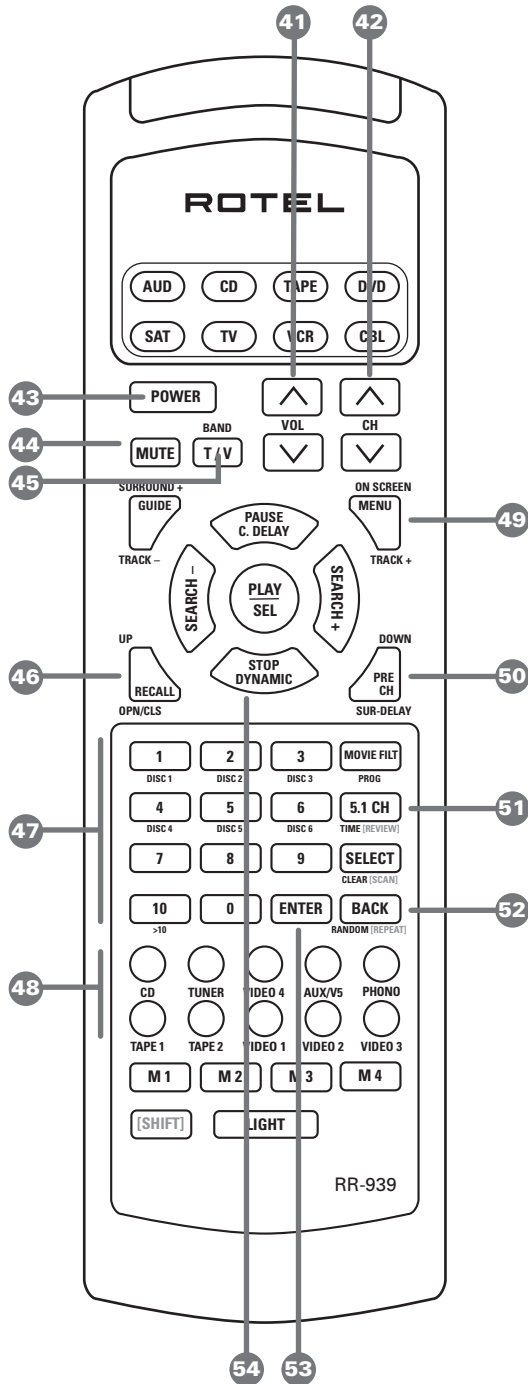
41
42
ROTEL
AUD CD TAPE DVD
SAT TV VCR CBL
43 POWER
VOL
CH
44 MUTE
BAND
T/V
45
SURROUND +
GUIDE
TRACK –
PAUSE
C. DELAY
ON SCREEN
MENU
TRACK +
49
SEARCH –
PLAY
SEL
SEARCH +
UP
46 RECALL
OPN/CLS
STOP
DYNAMIC
DOWN
PRE
CH
SUR-DELAY
50
1 DISC 1
2 DISC 2
3 DISC 3
MOVIE FILT PROG
47
4 DISC 4
5 DISC 5
6 DISC 6
5.1 CH TIME [REVIEW]
51
7
8
9
SELECT CLEAR [SCAN]
10 >10
0
ENTER
BACK RANDOM [REPEAT]
52
48
CD
TUNER
VIDEO 4
AUX/V5
PHONO
TAPE 1
TAPE 2
VIDEO 1
VIDEO 2
VIDEO 3
M 1
M 2
M 3
M 4
[SHIFT]
LIGHT
RR-939
54
53